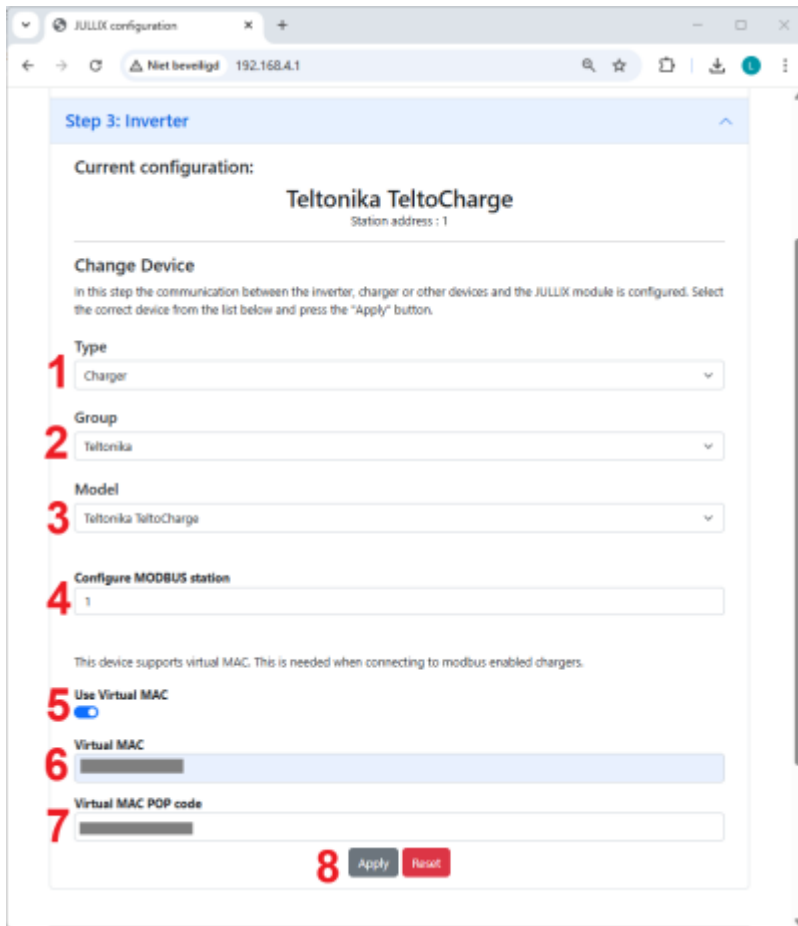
JULLIX configuration

Niet beveiligd 192.168.4.1

Step 3: Inverter

Current configuration:

Teltonika TeltoCharge
Station address : 1

Change Device

In this step the communication between the inverter, charger or other devices and the JULLIX module is configured. Select the correct device from the list below and press the "Apply" button.

1 Type
Charger

2 Group
Teltonika

3 Model
Teltonika TeltoCharge

4 Configure MODBUS station
1

This device supports virtual MAC. This is needed when connecting to modbus enabled chargers.

5 Use Virtual MAC

6 Virtual MAC

7 Virtual MAC POP code

8 Apply Reset